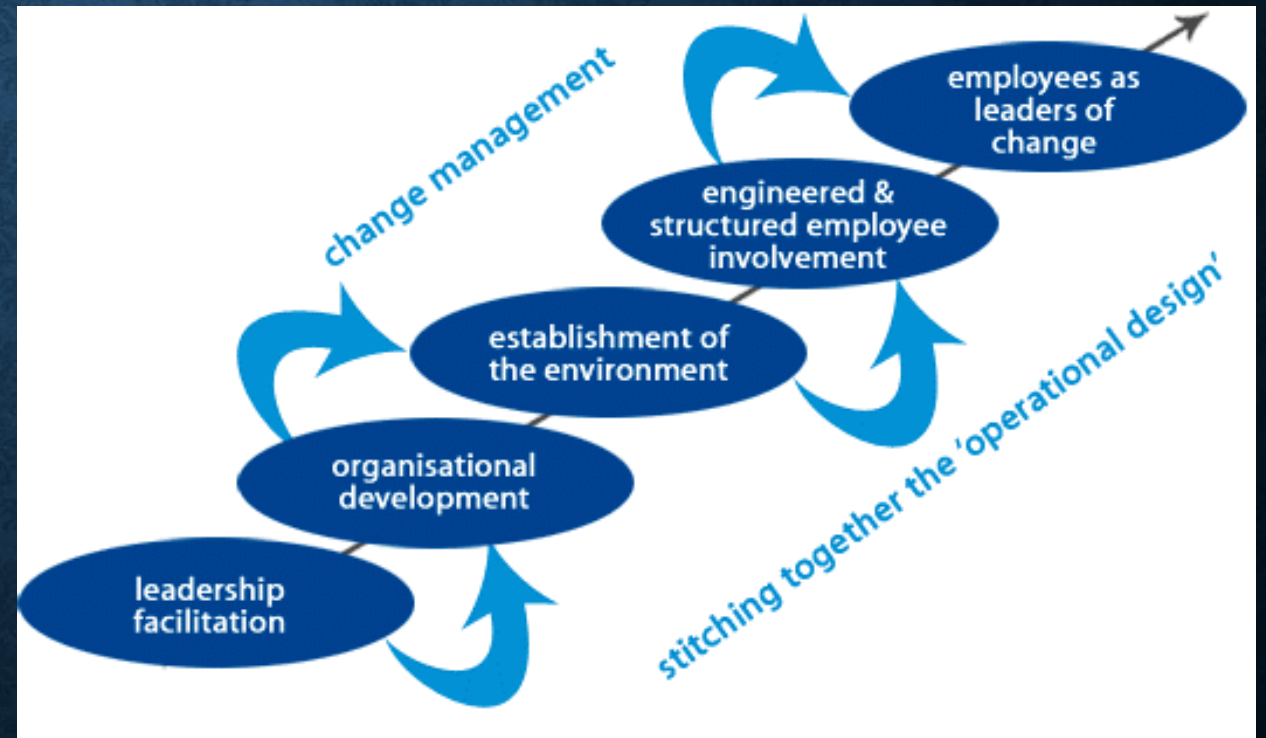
change management

employees as leaders of change

engineered & structured employee involvement

establishment of the environment

organisational development

leadership facilitation

stitching together the 'operational design'